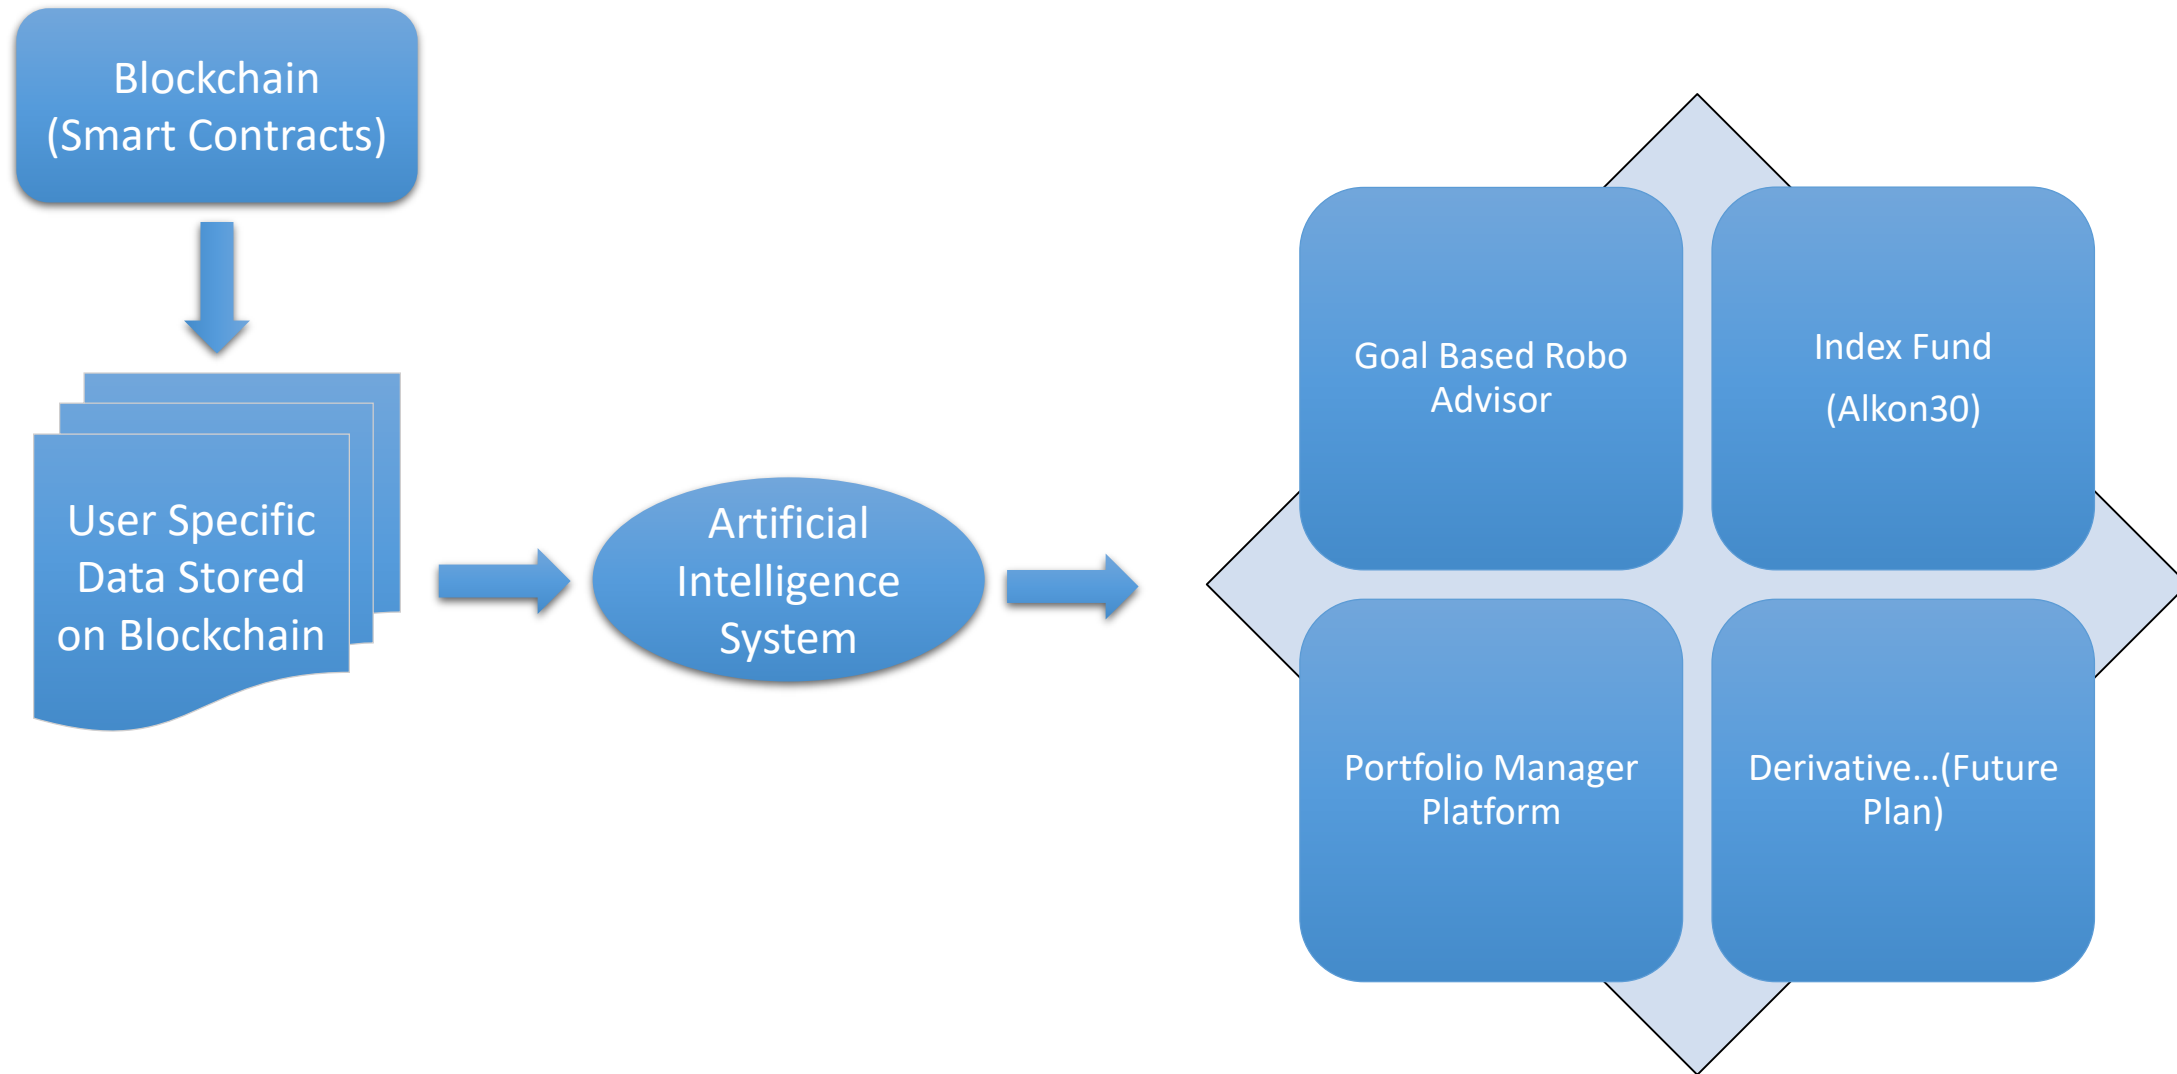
Blockchain
(Smart Contracts)

User Specific Data Stored on Blockchain

Artificial Intelligence System

Goal Based Robo Advisor

Index Fund
(Alkon30)

Portfolio Manager Platform

Derivative...(Future Plan)